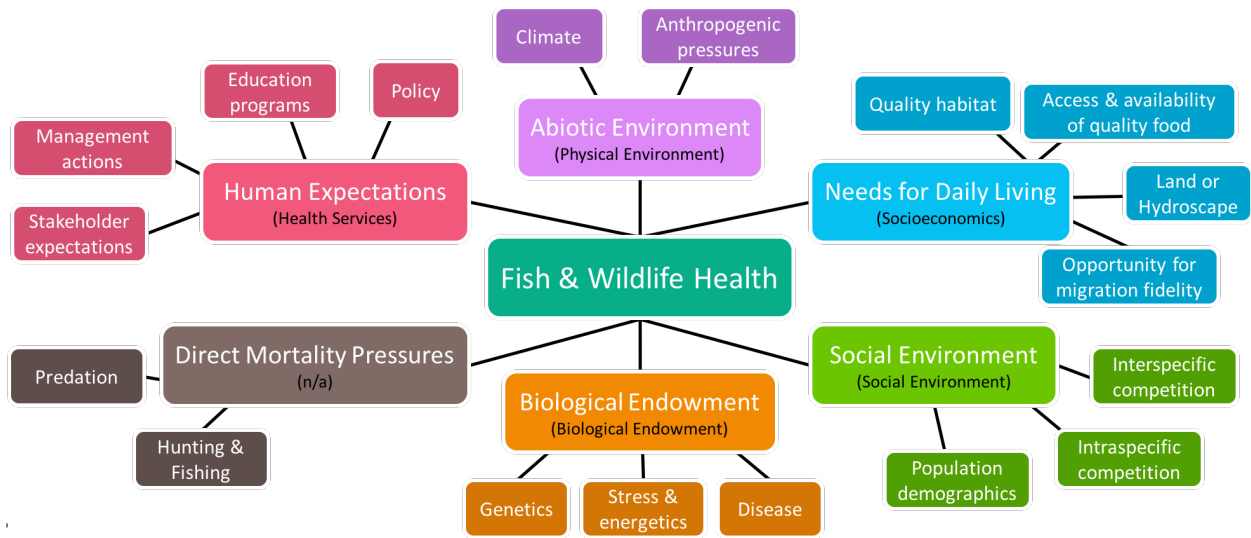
Climate

Anthropogenic pressures

Education programs

Policy

Abiotic Environment
(Physical Environment)

Quality habitat

Access & availability of quality food

Management actions

Human Expectations
(Health Services)

Needs for Daily Living
(Socioeconomics)

Land or Hydroscape

Stakeholder expectations

Fish & Wildlife Health

Opportunity for migration fidelity

Direct Mortality Pressures
(n/a)

Social Environment
(Social Environment)

Interspecific competition

Predation

Biological Endowment
(Biological Endowment)

Hunting & Fishing

Intraspecific competition

Population demographics

Genetics

Stress & energetics

Disease